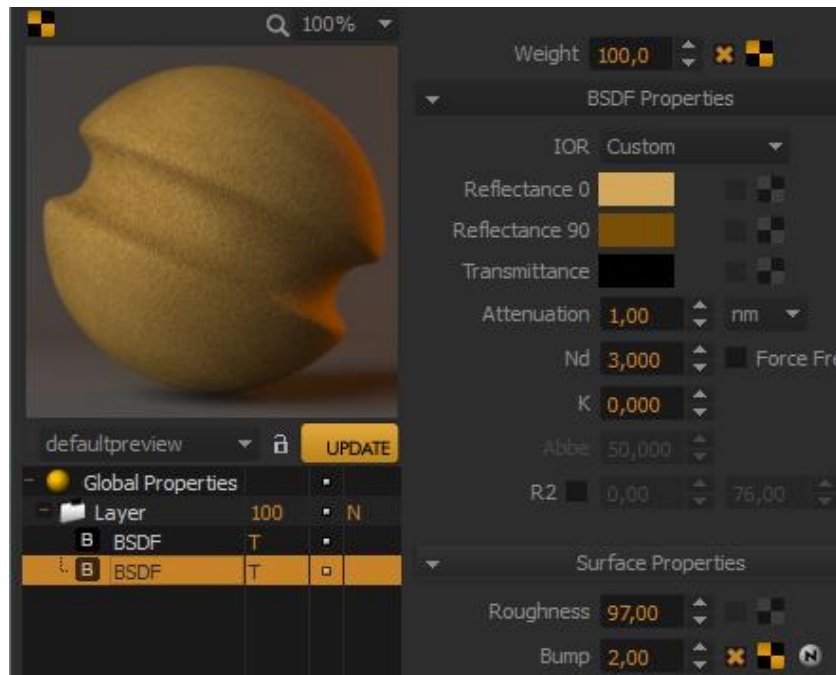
100%

Weight 100,0

BSDF Properties

IOR Custom

Reflectance 0

Reflectance 90

Transmittance

Attenuation 1,00 nm

Nd 3,000 Force Fre

K 0,000

Abbe 50,000

R2 0,00 76,00

defaultpreview UPDATE

| | | | |
|---|---|---|---|
| Global Properties | | ▪ | |
| Layer | 100 | ▪ | N |
| B BSDF | T | ▪ | |
| B BSDF | T | ▫ | |

Surface Properties

Roughness 97,00

Bump 2,00